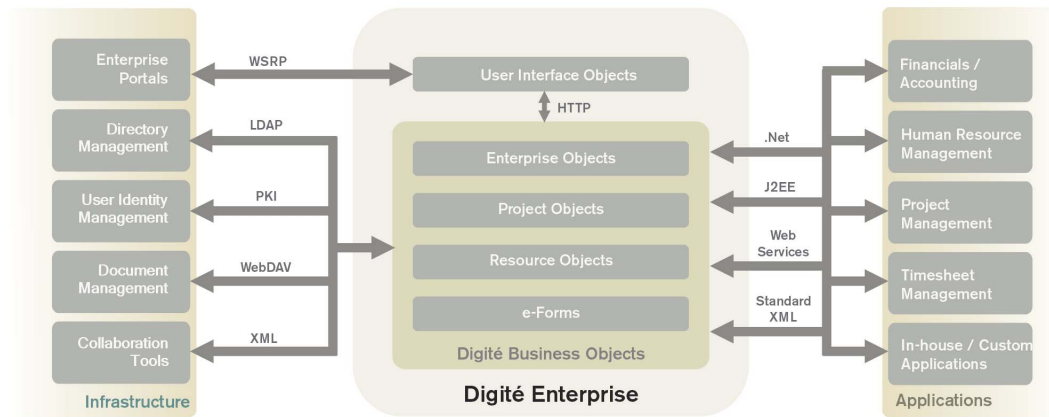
Enterprise Portals

Directory Management

User Identity Management

Document Management

Collaboration Tools

Infrastructure

WSRP

LDAP

PKI

WebDAV

XML

User Interface Objects

HTTP

Enterprise Objects

Project Objects

Resource Objects

e-Forms

Digité Business Objects

Digité Enterprise

.Net

J2EE

Web Services

Standard XML

Financials / Accounting

Human Resource Management

Project Management

Timesheet Management

In-house / Custom Applications

Applications